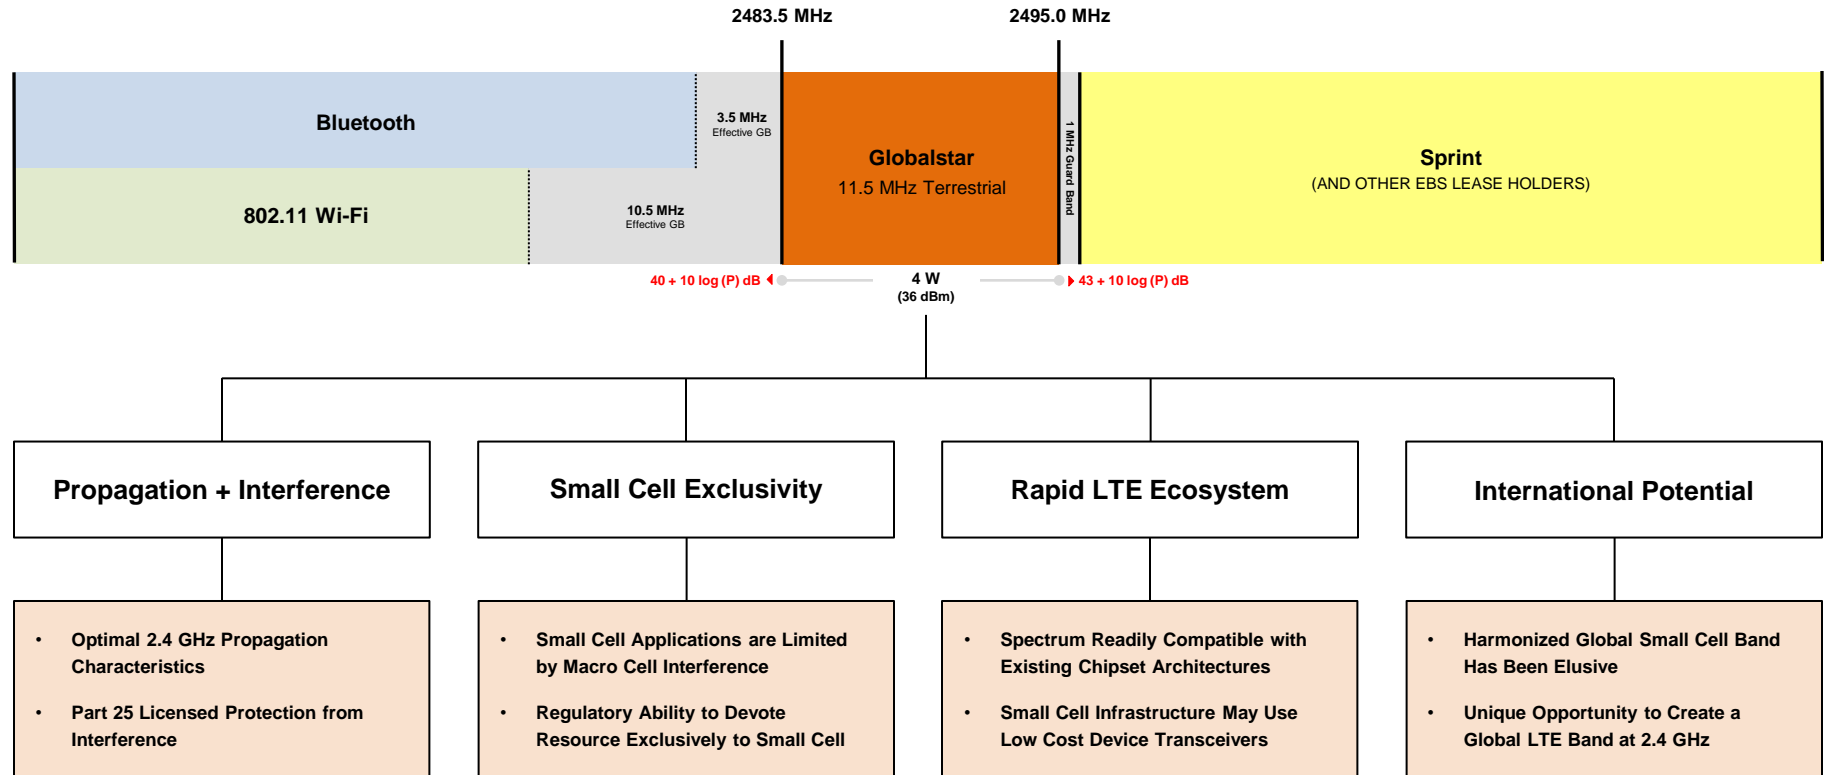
2483.5 MHz

2495.0 MHz

Bluetooth

3.5 MHz
Effective GB

802.11 Wi-Fi

10.5 MHz
Effective GB

Globalstar
11.5 MHz Terrestrial

1 MHz Guard Band

Sprint
(AND OTHER EBS LEASE HOLDERS)

40 + 10 log (P) dB

4 W
(36 dBm)

43 + 10 log (P) dB

Propagation + Interference

Small Cell Exclusivity

Rapid LTE Ecosystem

International Potential

• Optimal 2.4 GHz Propagation Characteristics
• Part 25 Licensed Protection from Interference

• Small Cell Applications are Limited by Macro Cell Interference
• Regulatory Ability to Devote Resource Exclusively to Small Cell

• Spectrum Readily Compatible with Existing Chipset Architectures
• Small Cell Infrastructure May Use Low Cost Device Transceivers

• Harmonized Global Small Cell Band Has Been Elusive
• Unique Opportunity to Create a Global LTE Band at 2.4 GHz